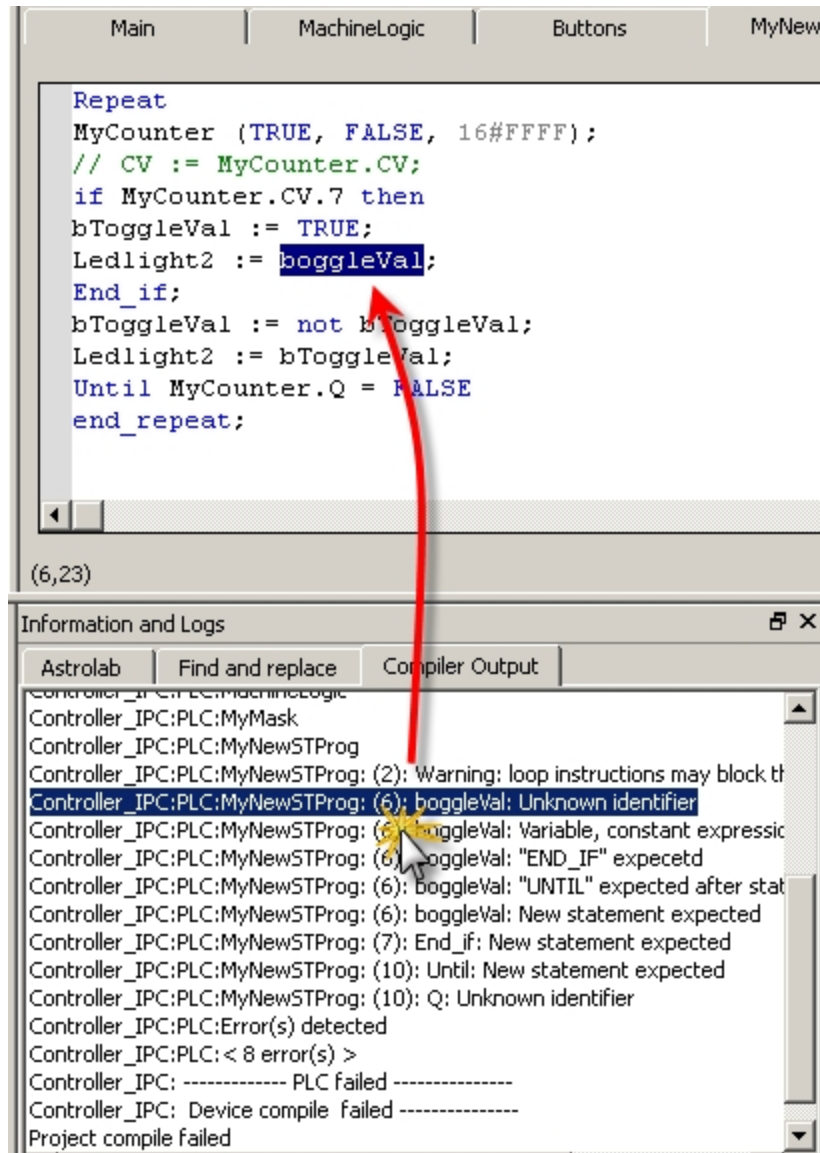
Main | MachineLogic | Buttons | MyNew

Repeat
MyCounter (TRUE, FALSE, 16#FFFF);
// CV := MyCounter.CV;
if MyCounter.CV.7 then
bToggleVal := TRUE;
Ledlight2 := boggleVal;
End_if;
bToggleVal := not bToggleVal;
Ledlight2 := bToggleVal;
Until MyCounter.Q = FALSE
end_repeat;

(6,23)

Information and Logs

Astrolab | Find and replace | Compiler Output

Controller_IPC:PLC:MachineLogic
Controller_IPC:PLC:MyMask
Controller_IPC:PLC:MyNewSTProg
Controller_IPC:PLC:MyNewSTProg: (2): Warning: loop instructions may block th
Controller_IPC:PLC:MyNewSTProg: (6): boggleVal: Unknown identifier
Controller_IPC:PLC:MyNewSTProg: (6): boggleVal: Variable, constant expressic
Controller_IPC:PLC:MyNewSTProg: (6): boggleVal: "END_IF" expecetd
Controller_IPC:PLC:MyNewSTProg: (6): boggleVal: "UNTIL" expected after stat
Controller_IPC:PLC:MyNewSTProg: (6): boggleVal: New statement expected
Controller_IPC:PLC:MyNewSTProg: (7): End_if: New statement expected
Controller_IPC:PLC:MyNewSTProg: (10): Until: New statement expected
Controller_IPC:PLC:MyNewSTProg: (10): Q: Unknown identifier
Controller_IPC:PLC:Error(s) detected
Controller_IPC:PLC:< 8 error(s) >
Controller_IPC: ------------ PLC failed --------------
Controller_IPC: Device compile failed --------------
Project compile failed